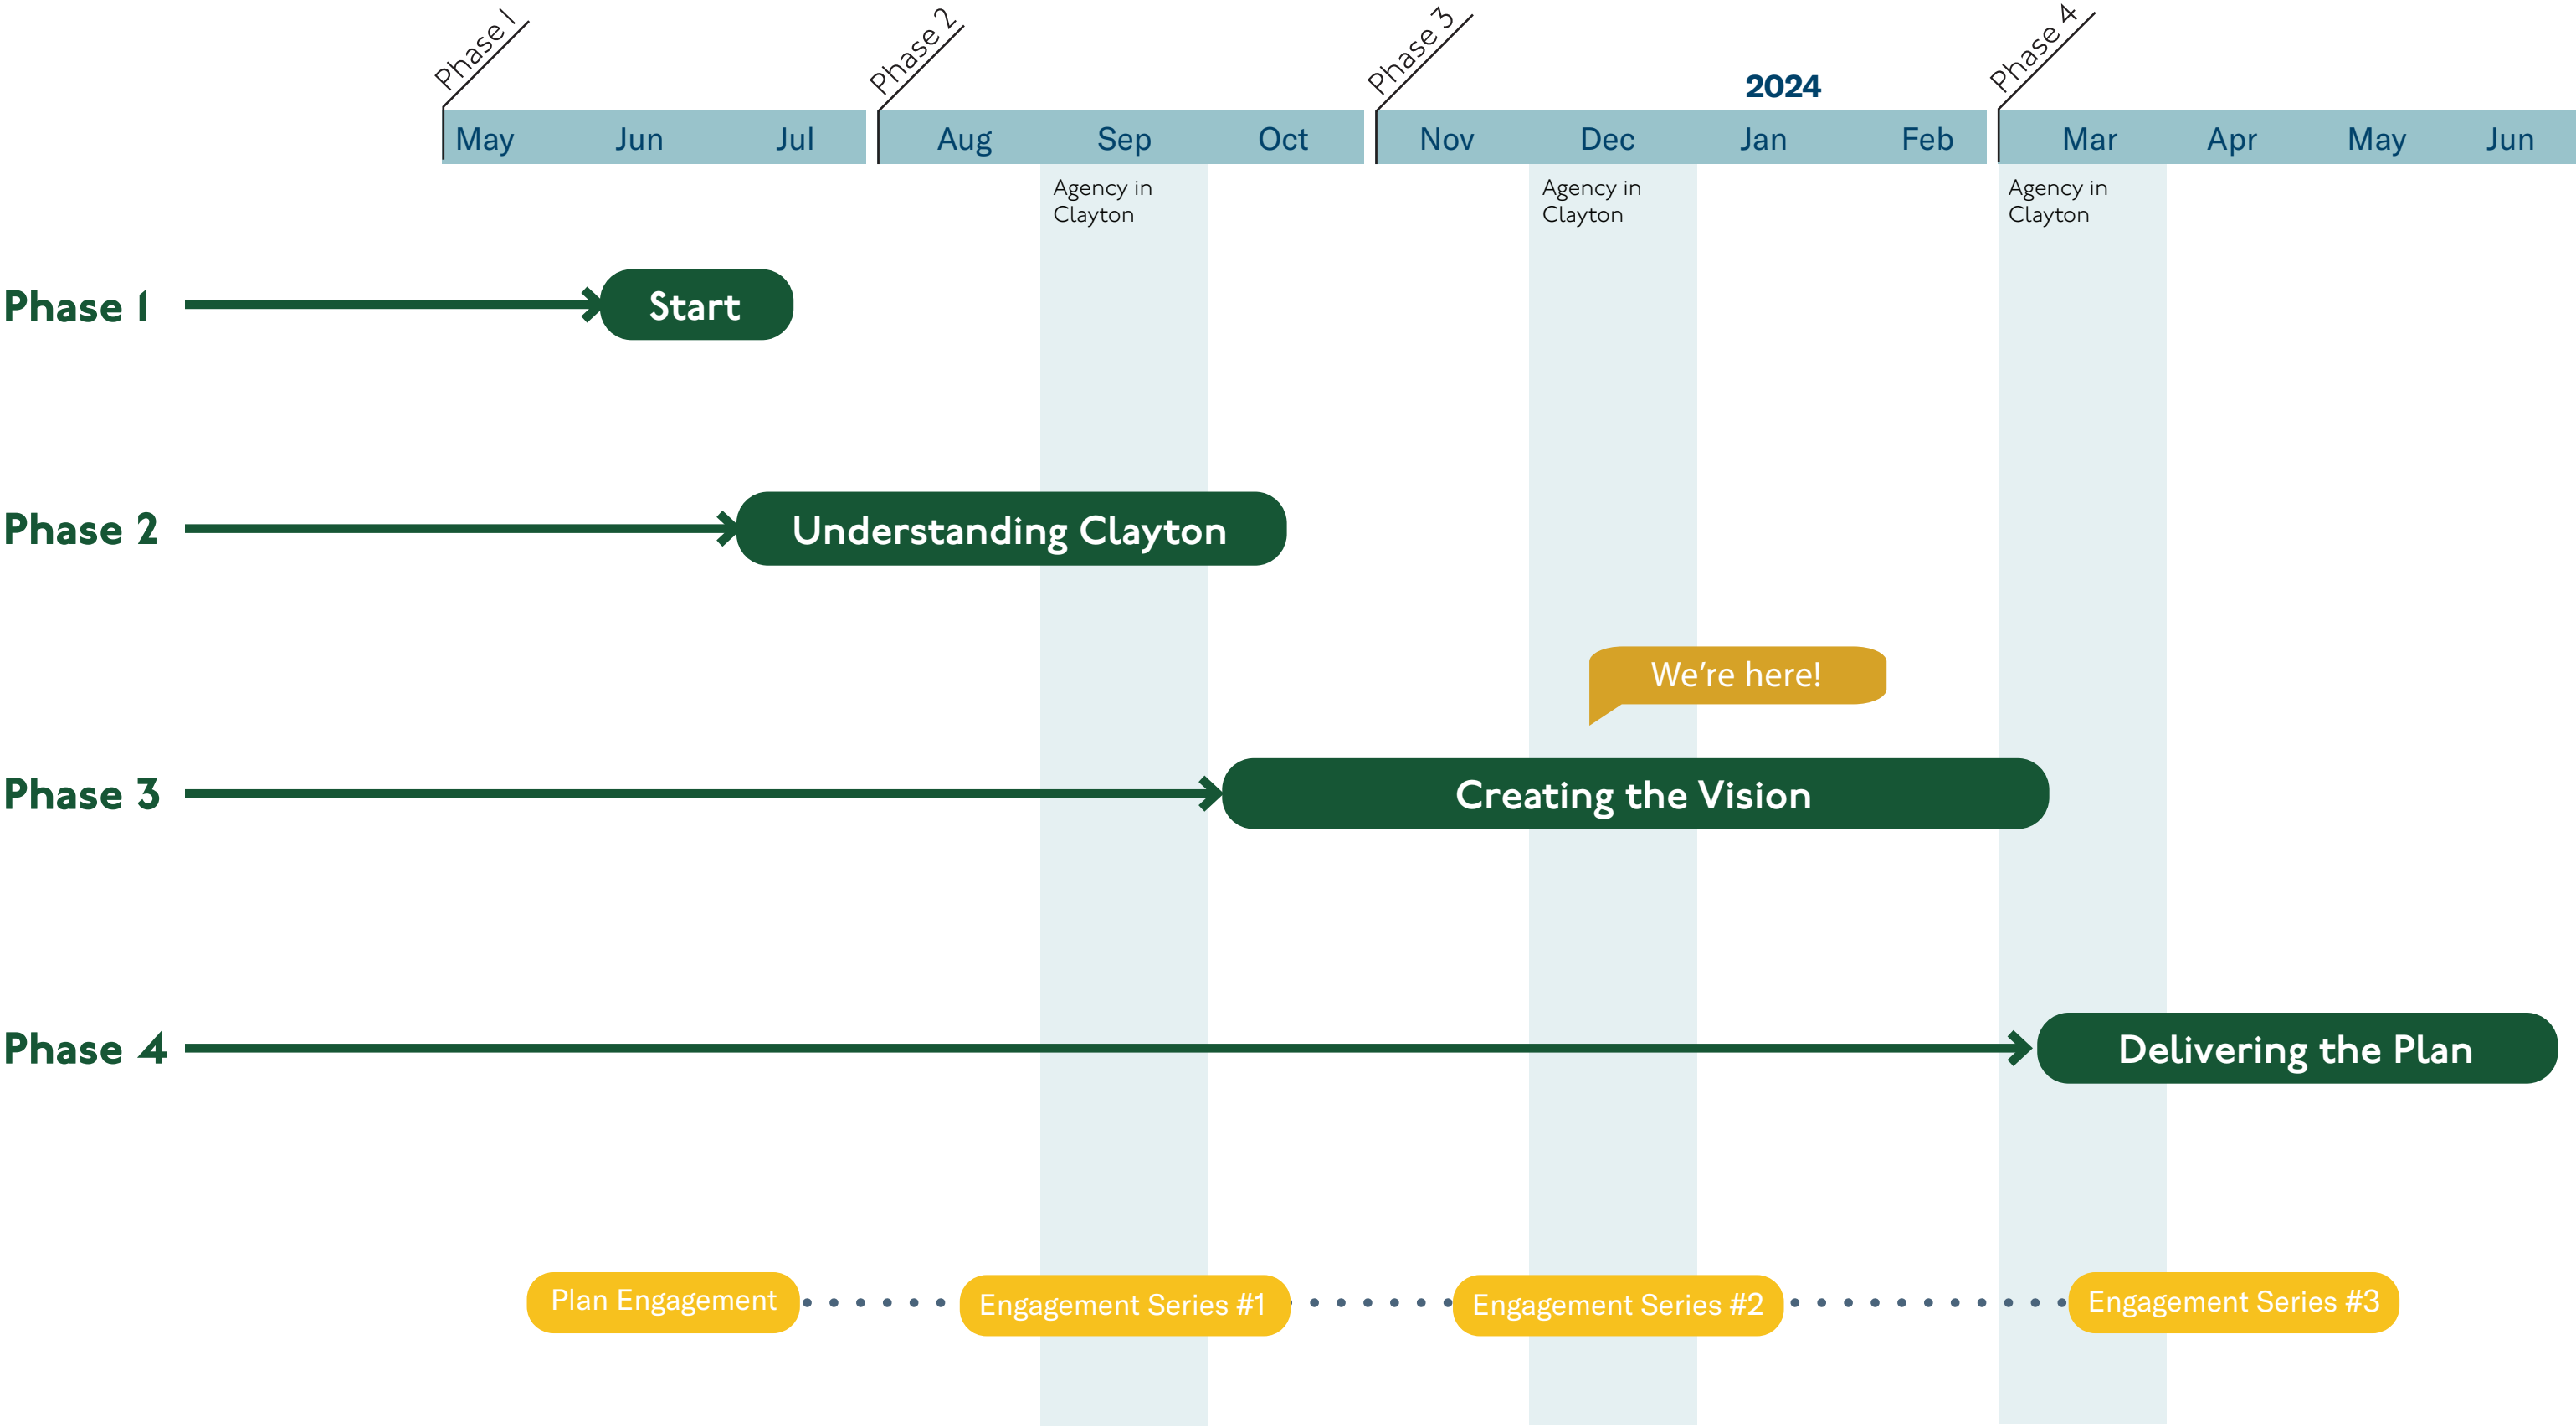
Phase 1
Phase 2
Phase 3
Phase 4

2024

| May | Jun | Jul | Aug | Sep | Oct | Nov | Dec | Jan | Feb | Mar | Apr | May | Jun |
|---|---|---|---|---|---|---|---|---|---|---|---|---|---|

Agency in Clayton
Agency in Clayton
Agency in Clayton

Phase 1 Start

Phase 2 Understanding Clayton

We're here!

Phase 3 Creating the Vision

Phase 4 Delivering the Plan

Plan Engagement
Engagement Series #1
Engagement Series #2
Engagement Series #3